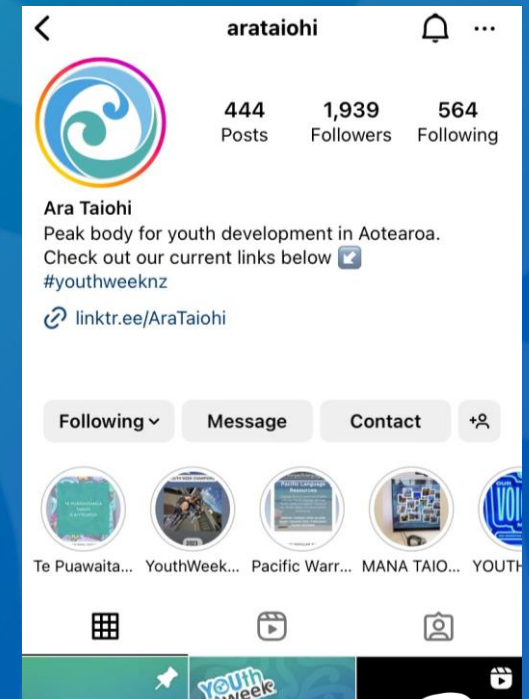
arataiohi

444 Posts
1,939 Followers
564 Following

Ara Taiohi
Peak body for youth development in Aotearoa.
Check out our current links below ↙️
#youthweeknz

linktr.ee/AraTaiohi

Following
Message
Contact

Te Puawaita...
YouthWeek...
Pacific Warr...
MANA TAIO...
YOUTH

Youth Week